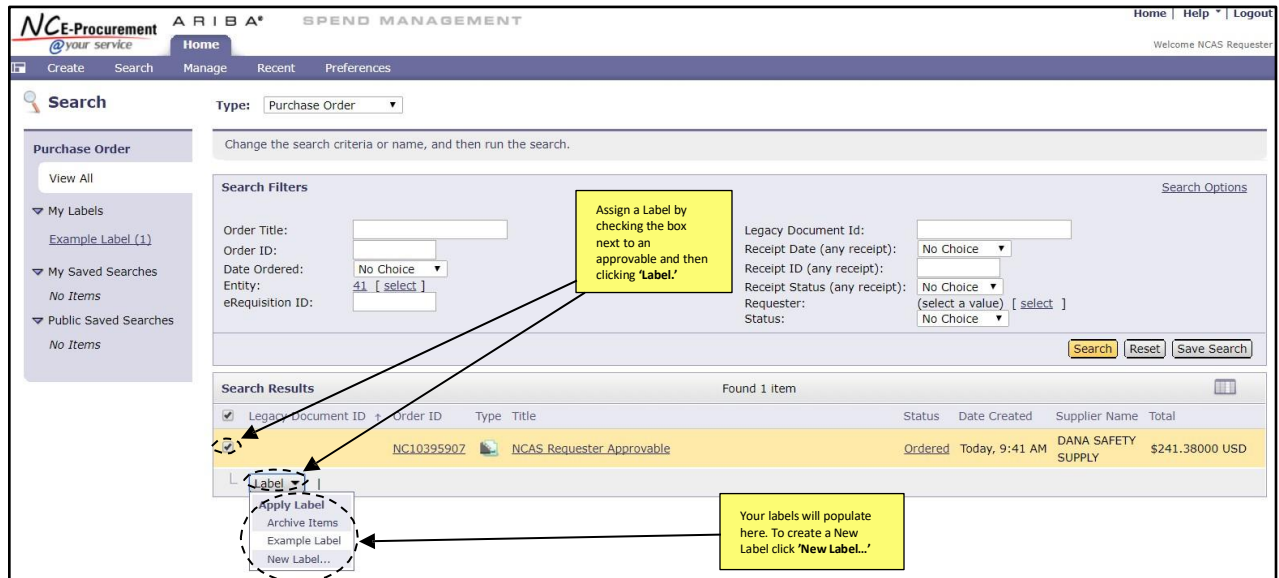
NCE-Procurement @your service ARIBA® SPEND MANAGEMENT

Home | Help | Logout

Welcome NCAS Requester

Home

Create Search Manage Recent Preferences

Search

Type: Purchase Order

Purchase Order

View All

My Labels

Example Label (1)

My Saved Searches

No Items

Public Saved Searches

No Items

Change the search criteria or name, and then run the search.

Search Filters

Search Options

Assign a Label by checking the box next to an approvable and then clicking 'Label.'

Order Title:
Order ID:
Date Ordered: No Choice
Entity: 41 [ select ]
eRequisition ID:

Legacy Document Id:
Receipt Date (any receipt): No Choice
Receipt ID (any receipt):
Receipt Status (any receipt): No Choice
Requester: (select a value) [ select ]
Status: No Choice

Search Reset Save Search

Search Results

Found 1 item

| | Legacy Document ID ↑ | Order ID | Type | Title | Status | Date Created | Supplier Name | Total |
|---|---|---|---|---|---|---|---|---|
| ✔ | | NC10395907 | | NCAS Requester Approvable | Ordered | Today, 9:41 AM | DANA SAFETY SUPPLY | $241.38000 USD |

Label

Apply Label
Archive Items
Example Label
New Label...

Your labels will populate here. To create a New Label click 'New Label...'